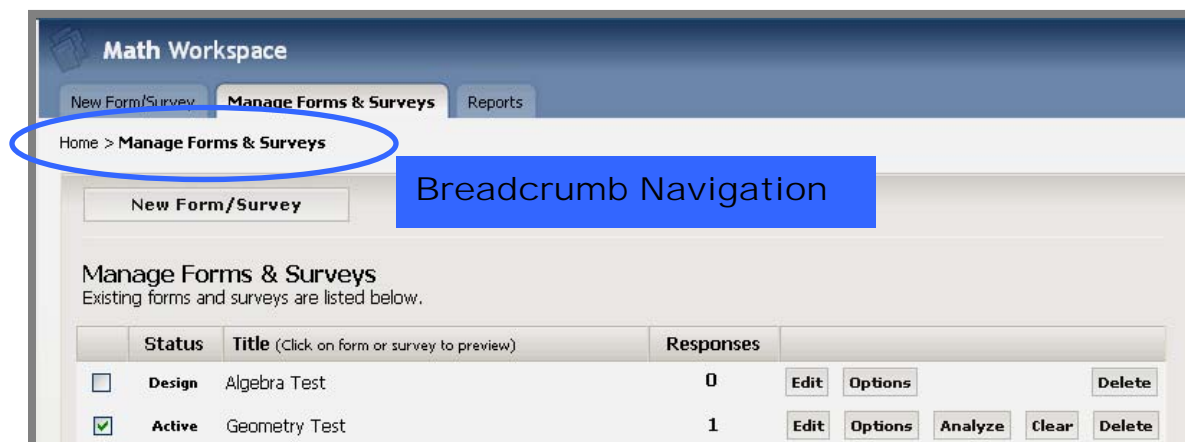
Math Workspace

New Form/Survey | Manage Forms & Surveys | Reports

Home > **Manage Forms & Surveys**

Breadcrumb Navigation

New Form/Survey

Manage Forms & Surveys
Existing forms and surveys are listed below.

| | Status | Title (Click on form or survey to preview) | Responses | |
|---|---|---|---|---|
| ☐ | Design | Algebra Test | 0 | Edit Options Delete |
| ☑ | Active | Geometry Test | 1 | Edit Options Analyze Clear Delete |